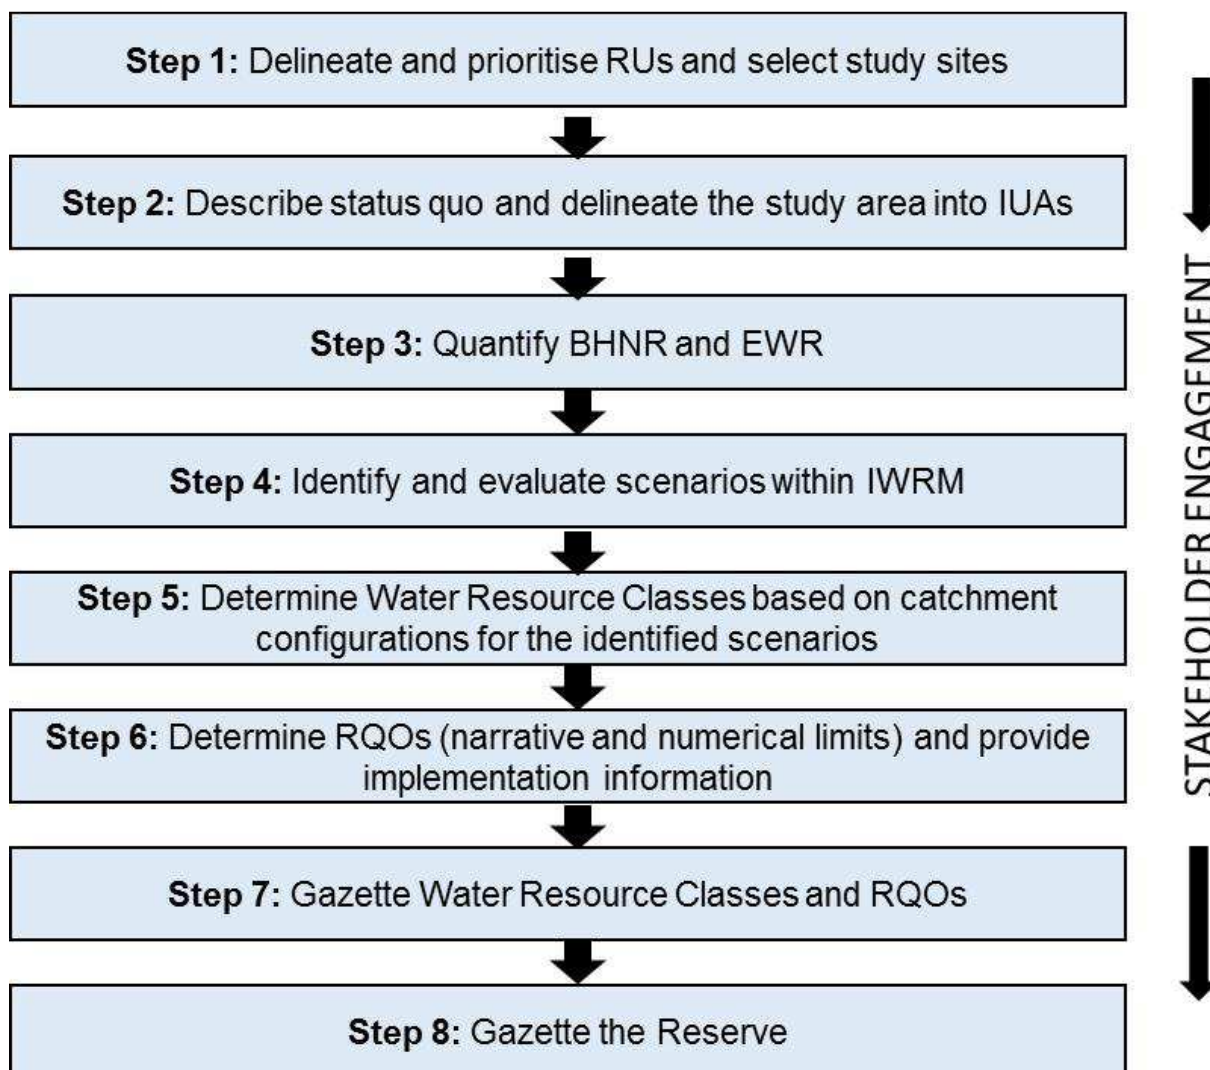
**Step 1:** Delineate and prioritise RUs and select study sites

**Step 2:** Describe status quo and delineate the study area into IUAs

**Step 3:** Quantify BHNR and EWR

**Step 4:** Identify and evaluate scenarios within IWRM

**Step 5:** Determine Water Resource Classes based on catchment configurations for the identified scenarios

**Step 6:** Determine RQOs (narrative and numerical limits) and provide implementation information

**Step 7:** Gazette Water Resource Classes and RQOs

**Step 8:** Gazette the Reserve

STAKEHOLDER ENGAGEMENT